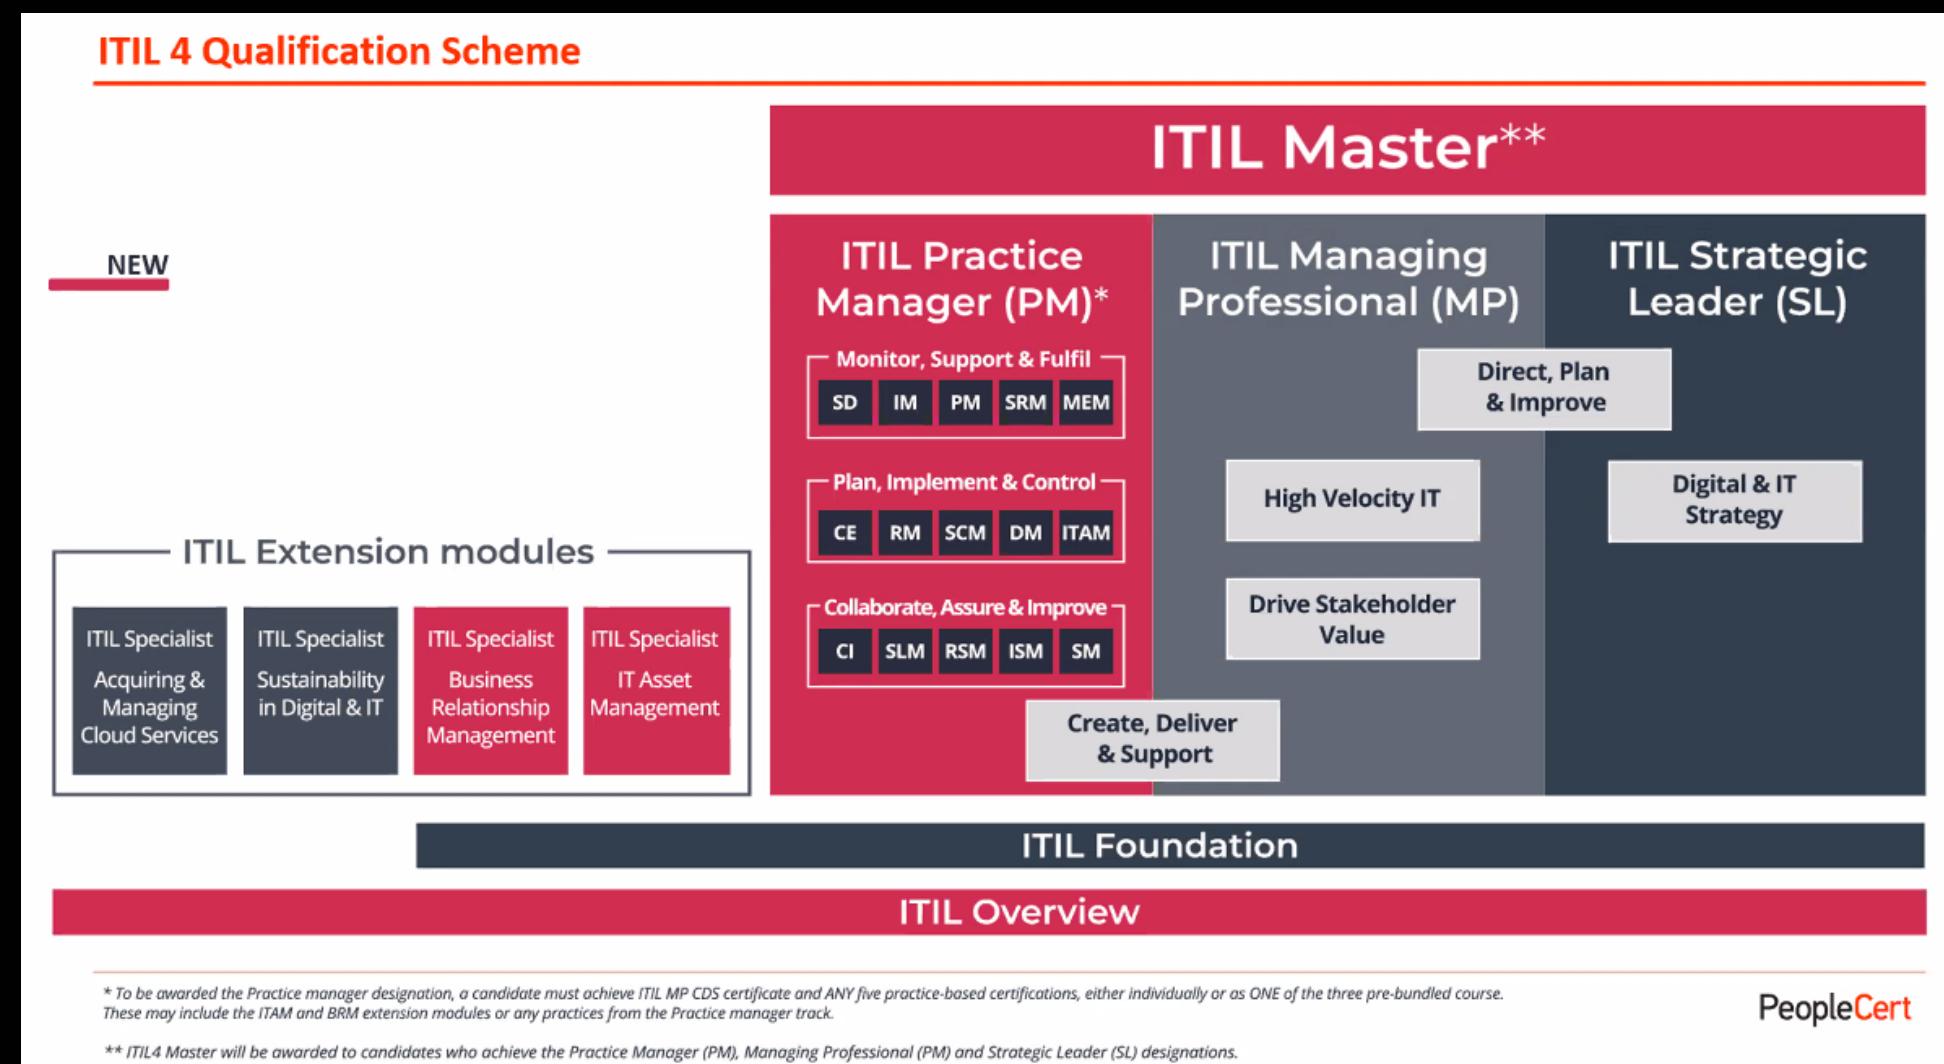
ITIL 4 Qualification Scheme

ITIL Master**

NEW

ITIL Practice Manager (PM)*

Monitor, Support & Fulfil

SD IM PM SRM MEM

Plan, Implement & Control

CE RM SCM DM ITAM

Collaborate, Assure & Improve

CI SLM RSM ISM SM

ITIL Managing Professional (MP)

ITIL Strategic Leader (SL)

Direct, Plan & Improve

High Velocity IT

Digital & IT Strategy

Drive Stakeholder Value

Create, Deliver & Support

ITIL Extension modules

ITIL Specialist Acquiring & Managing Cloud Services

ITIL Specialist Sustainability in Digital & IT

ITIL Specialist Business Relationship Management

ITIL Specialist IT Asset Management

ITIL Foundation

ITIL Overview

* To be awarded the Practice manager designation, a candidate must achieve ITIL MP CDS certificate and ANY five practice-based certifications, either individually or as ONE of the three pre-bundled course. These may include the ITAM and BRM extension modules or any practices from the Practice manager track.

** ITIL4 Master will be awarded to candidates who achieve the Practice Manager (PM), Managing Professional (PM) and Strategic Leader (SL) designations.

PeopleCert